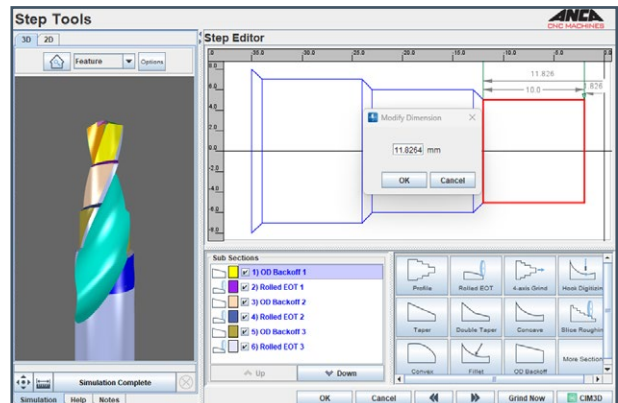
Step Tools

ANCA CNC MACHINES

3D 2D

Feature Options

Step Editor

35.0 30.0 25.0 20.0 15.0 10.0 5.0

8.0
6.0
4.0
2.0
0.0
-2.0
-4.0
-6.0
-8.0

11.826
10.0
.826

Modify Dimension

11.8264 mm

OK Cancel

Sub Sections

1) OD Backoff 1
2) Rolled EOT 1
3) OD Backoff 2
4) Rolled EOT 2
5) OD Backoff 3
6) Rolled EOT 3

Up Down

Profile
Rolled EOT
4-axis Grind
Hook Digitizin
Taper
Double Taper
Concave
Slice Roughin
Convex
Fillet
OD Backoff
More Section

Simulation Complete

Simulation Help Notes

OK Cancel Grind Now CIM3D